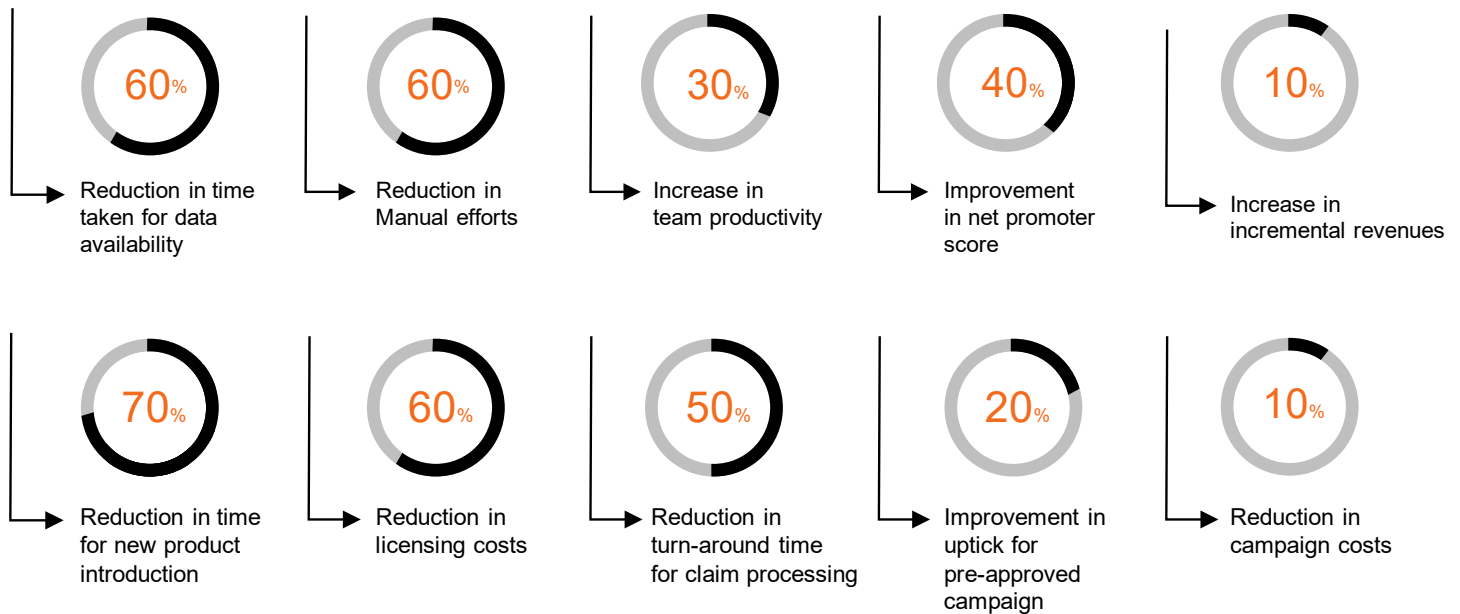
60%

Reduction in time taken for data availability

60%

Reduction in Manual efforts

30%

Increase in team productivity

40%

Improvement in net promoter score

10%

Increase in incremental revenues

70%

Reduction in time for new product introduction

60%

Reduction in licensing costs

50%

Reduction in turn-around time for claim processing

20%

Improvement in uptick for pre-approved campaign

10%

Reduction in campaign costs